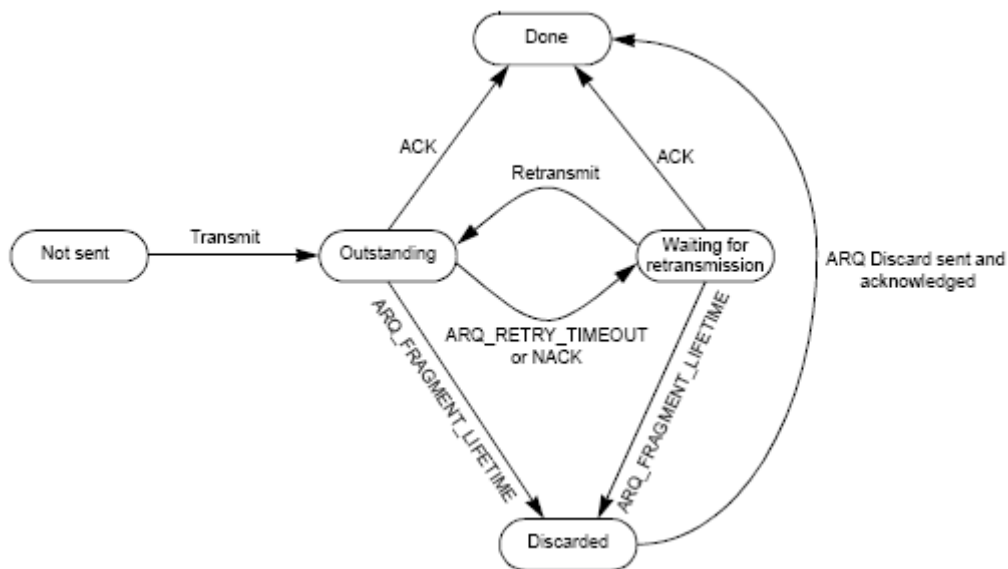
Done

ACK

ACK

Retransmit

Not sent

Transmit

Outstanding

Waiting for retransmission

ARQ Discard sent and acknowledged

ARQ_RETRY_TIMEOUT or NACK

ARQ_FRAGMENT_LIFETIME

ARQ_FRAGMENT_LIFETIME

Discarded